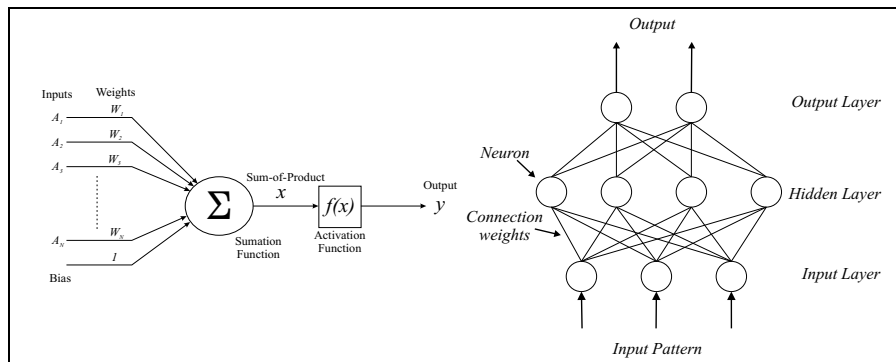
Inputs

Weights

$A_1$

$W_1$

$A_2$

$W_2$

$A_3$

$W_3$

$A_N$

$W_N$

Bias

1

$\Sigma$

Sumation Function

Sum-of-Product

$x$

$f(x)$

Activation Function

Output

$y$

Output

Output Layer

Neuron

Hidden Layer

Connection weights

Input Layer

Input Pattern